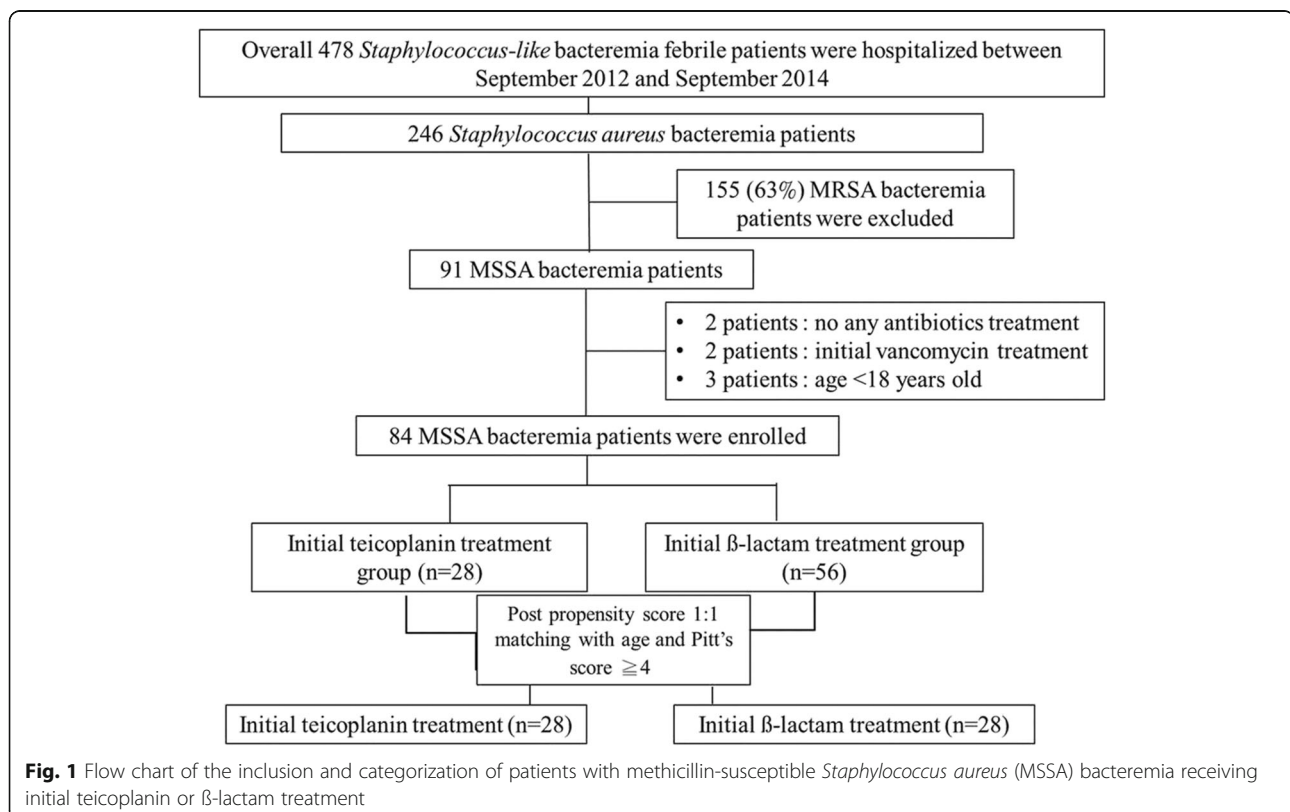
Overall 478 Staphylococcus-like bacteremia febrile patients were hospitalized between September 2012 and September 2014

246 Staphylococcus aureus bacteremia patients

155 (63%) MRSA bacteremia patients were excluded

91 MSSA bacteremia patients

• 2 patients : no any antibiotics treatment
• 2 patients : initial vancomycin treatment
• 3 patients : age <18 years old

84 MSSA bacteremia patients were enrolled

Initial teicoplanin treatment group (n=28)

Initial ß-lactam treatment group (n=56)

Post propensity score 1:1 matching with age and Pitt's score $\geqq 4$

Initial teicoplanin treatment (n=28)

Initial ß-lactam treatment (n=28)

Fig. 1 Flow chart of the inclusion and categorization of patients with methicillin-susceptible Staphylococcus aureus (MSSA) bacteremia receiving initial teicoplanin or ß-lactam treatment